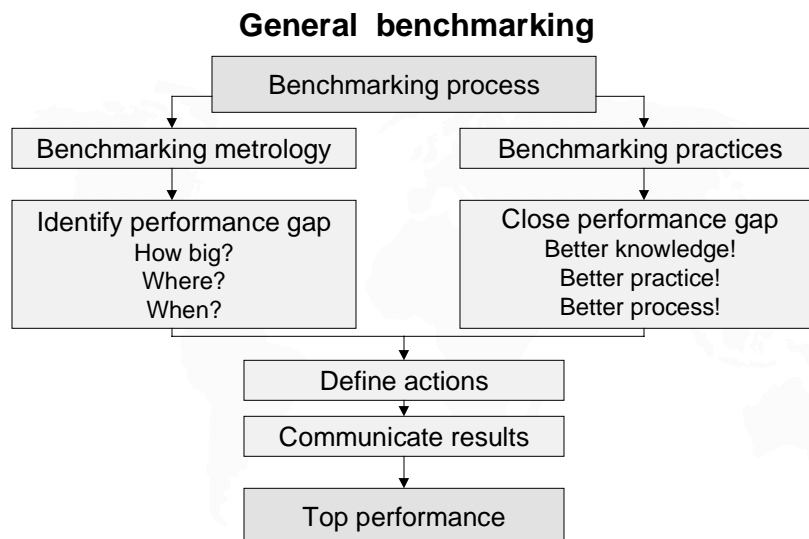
General benchmarking

Benchmarking process

Benchmarking metrology

Benchmarking practices

Identify performance gap
How big?
Where?
When?

Close performance gap
Better knowledge!
Better practice!
Better process!

Define actions

Communicate results

Top performance